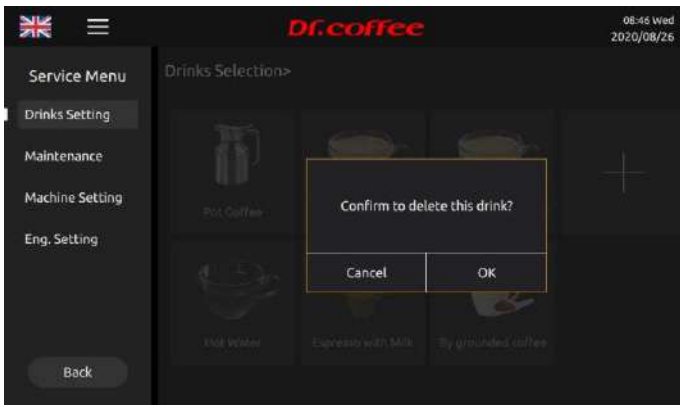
Dr.coffee

08:46 Wed
2020/08/26

Service Menu

Drinks Setting

Maintenance

Machine Setting

Eng. Setting

Back

Drinks Selection>

Pot Coffee

Confirm to delete this drink?

Cancel

OK

Hot Water

Espresso with Milk

By grounded coffee